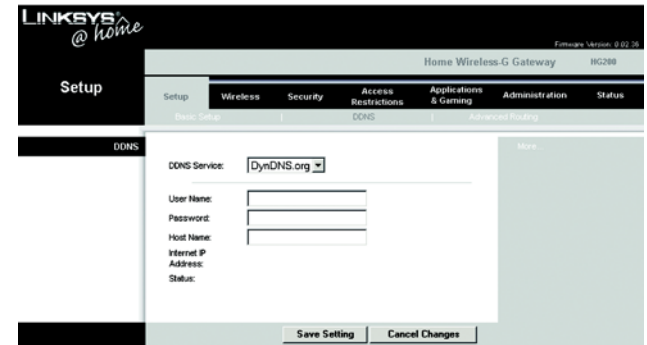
LINKSYS @ home

Firmware Version: 0.02.36

Home Wireless-G Gateway HG200

Setup

Setup Wireless Security Access Restrictions Applications & Gaming Administration Status

Basic Setup | DDNS | Advanced Routing

DDNS

DDNS Service: DynDNS.org

User Name:

Password:

Host Name:

Internet IP Address:

Status:

More...

Save Setting Cancel Changes